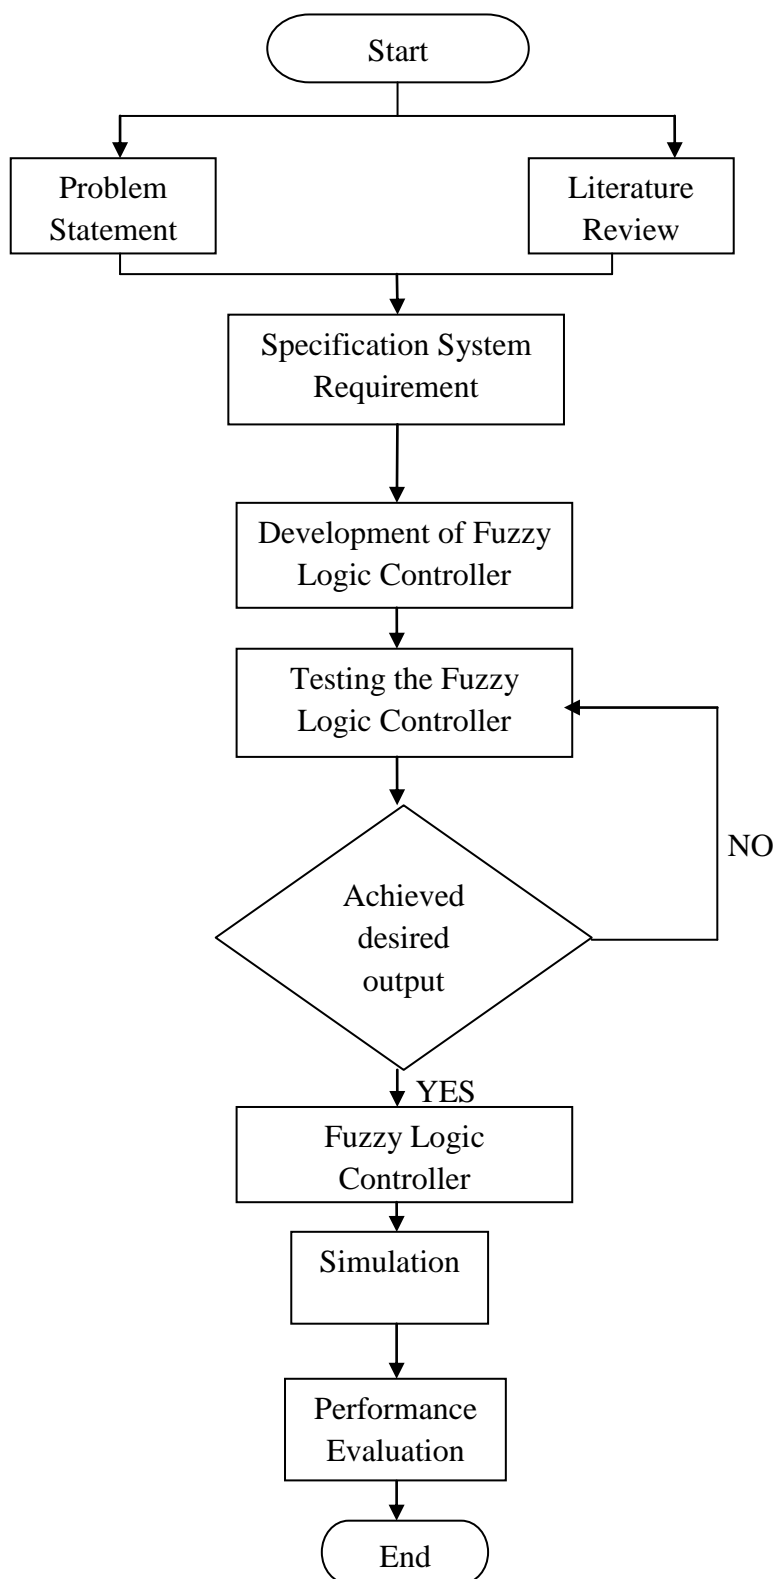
Start

Problem Statement

Literature Review

Specification System Requirement

Development of Fuzzy Logic Controller

Testing the Fuzzy Logic Controller

NO

Achieved desired output

YES

Fuzzy Logic Controller

Simulation

Performance Evaluation

End